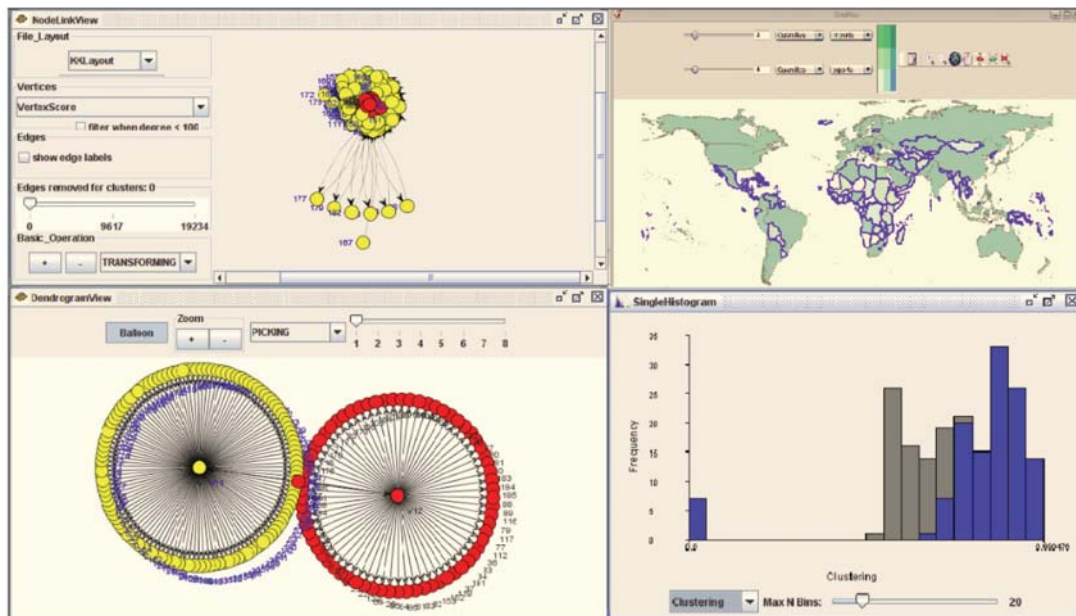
NodeLinkView

File_Layout

KKLayout

Vertices

VertexScore

filter when degree < 100

Edges

show edge labels

Edges removed for clusters: 0

0 9617 19234

Basic_Operation

+ - TRANSFORMING

172

177

187

DendrogramView

Balloon

Zoom

+ -

PICKING

1 2 3 4 5 6 7 8

SingleHistogram

35

30

25

20

15

10

5

0

Frequency

0.0

0.999479

Clustering

Clustering

Max N Bins:

20